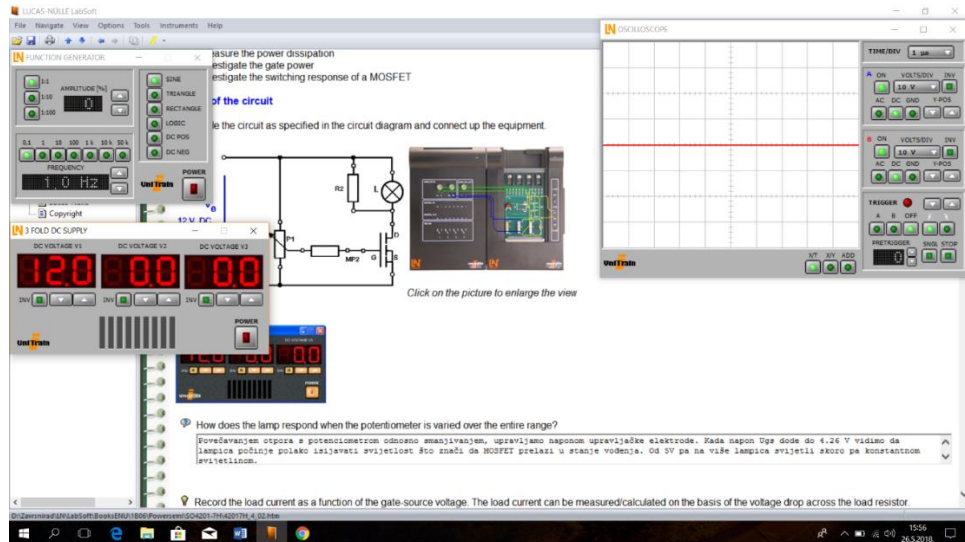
LUCAS-NÜLLE LabSoft

File Navigate View Options Tools Instruments Help

FUNCTION GENERATOR

1:1
1:10
1:100
AMPLITUDE [%]
0

SINE
TRIANGLE
RECTANGLE
LOGIC
DC POS
DC NEG

0.1 1 10 100 1 k 10 k 50 k
FREQUENCY
1.0 Hz

POWER
UniTrain

easure the power dissipation
estigate the gate power
estigate the switching response of a MOSFET

of the circuit

le the circuit as specified in the circuit diagram and connect up the equipment.

Copyright

3 FOLD DC SUPPLY

DC VOLTAGE V1
12.0
DC VOLTAGE V2
0.0
DC VOLTAGE V3
0.0

INV
POWER
UniTrain

12 V DC
R2
L
P1
MP2
G
D
S

Click on the picture to enlarge the view

OSCILLOSCOPE

TIME/DIV 1 µs

A ON VOLTS/DIV INV
10 V
AC DC GND Y-POS

B ON VOLTS/DIV INV
10 V
AC DC GND Y-POS

TRIGGER
A B OFF
PRETRIGGER SNGL STOP

X/T X/Y ADD
UniTrain

How does the lamp respond when the potentiometer is varied over the entire range?

Povečavanjem otpora s potenciometrom odnosno smanjivanjem, upravljamo naponom upravljačke elektrode. Kada napon Ugs dode do 4.26 V vidimo da lampica počinje polako isijavati svijetlost što znači da MOSFET prelazi u stanje vodenja. Od 5V pa na više lampica svijetli skoro pa konstantnom svijetlinom.

Record the load current as a function of the gate-source voltage. The load current can be measured/calculated on the basis of the voltage drop across the load resistor.

D:\Zavrsnirad\LN\LabSoft\Books\ENU\1B06\Powersem\SO4201-7H\42017H_4_02.htm

15:56
26.5.2018